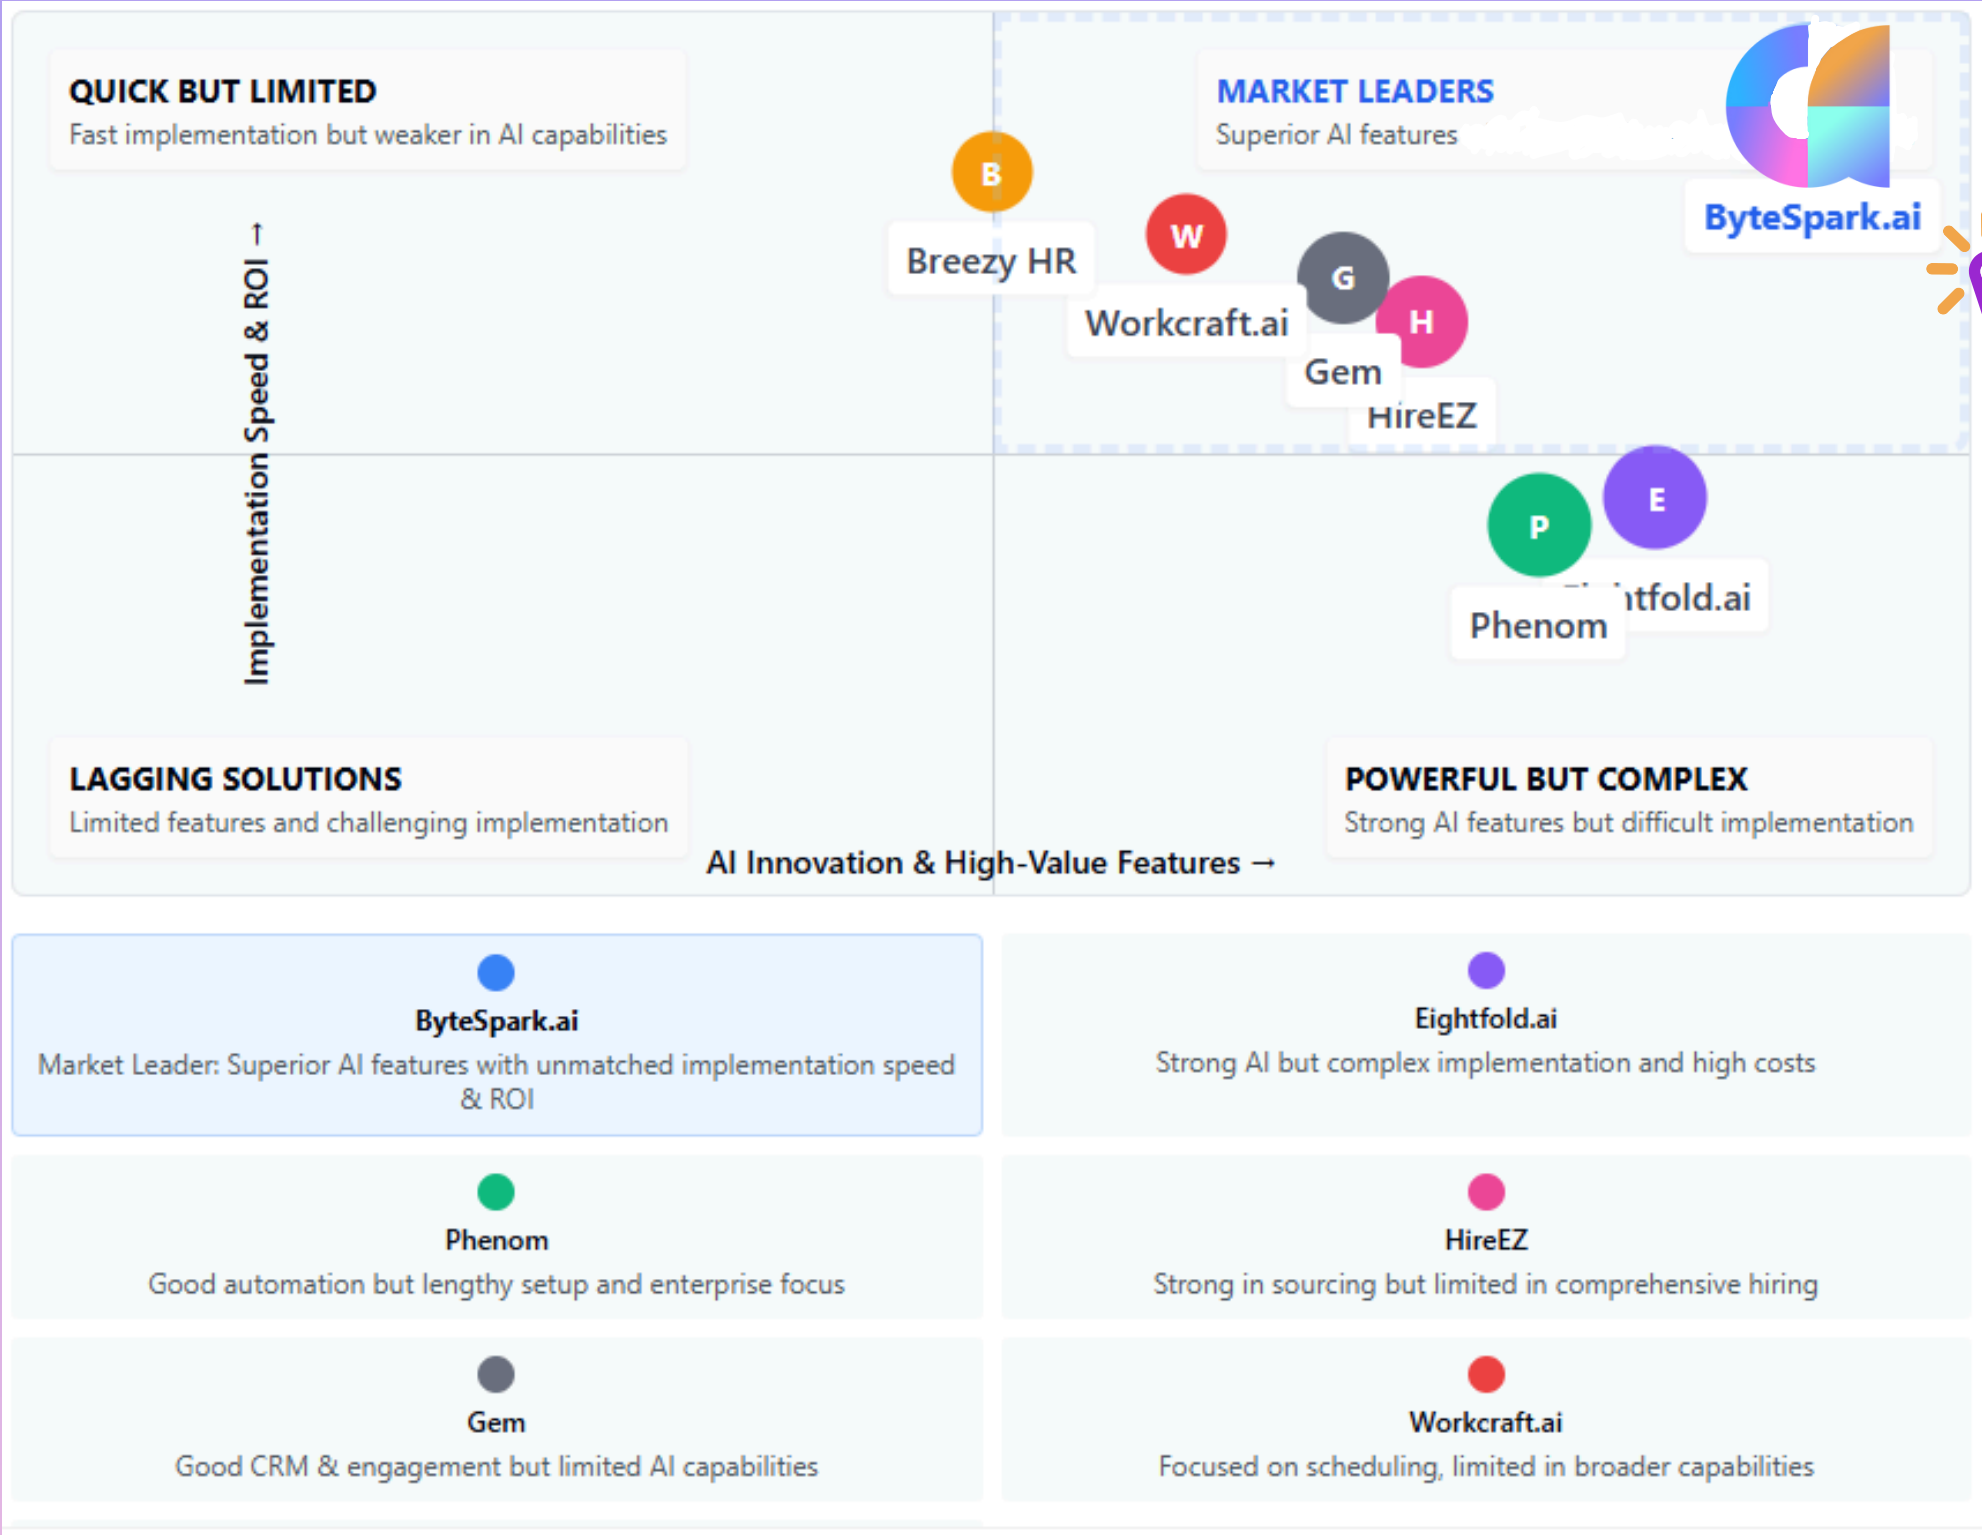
QUICK BUT LIMITED
Fast implementation but weaker in AI capabilities

MARKET LEADERS
Superior AI features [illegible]

ByteSpark.ai

Implementation Speed & ROI →

B
Breezy HR

W
Workcraft.ai

G
Gem

H
HireEZ

P
Phenom

E
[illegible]tfold.ai

LAGGING SOLUTIONS
Limited features and challenging implementation

POWERFUL BUT COMPLEX
Strong AI features but difficult implementation

AI Innovation & High-Value Features →

ByteSpark.ai
Market Leader: Superior AI features with unmatched implementation speed & ROI

Eightfold.ai
Strong AI but complex implementation and high costs

Phenom
Good automation but lengthy setup and enterprise focus

HireEZ
Strong in sourcing but limited in comprehensive hiring

Gem
Good CRM & engagement but limited AI capabilities

Workcraft.ai
Focused on scheduling, limited in broader capabilities